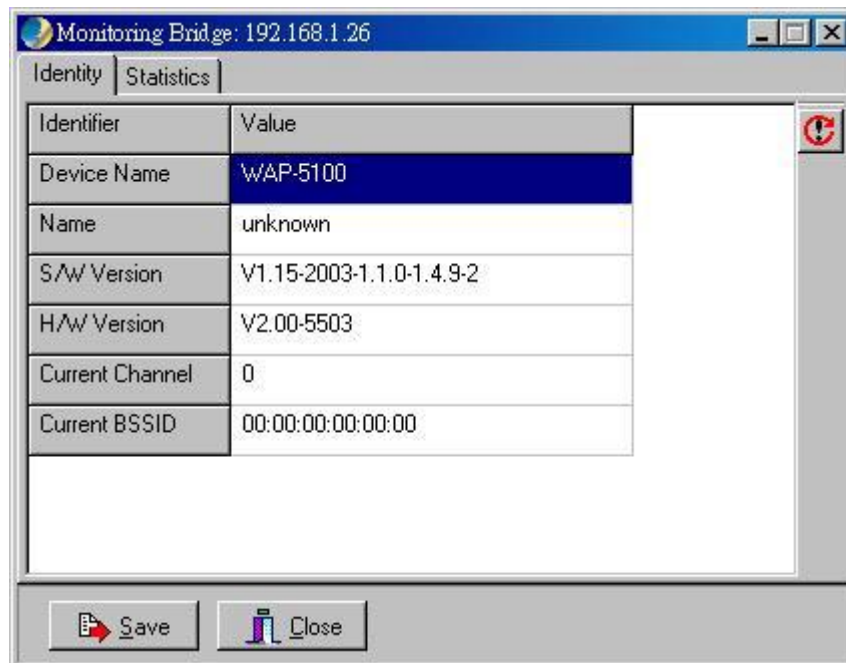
Monitoring Bridge: 192.168.1.26

Identity | Statistics

| Identifier | Value |
|---|---|
| Device Name | WAP-5100 |
| Name | unknown |
| S/W Version | V1.15-2003-1.1.0-1.4.9-2 |
| H/W Version | V2.00-5503 |
| Current Channel | 0 |
| Current BSSID | 00:00:00:00:00:00 |

Save Close